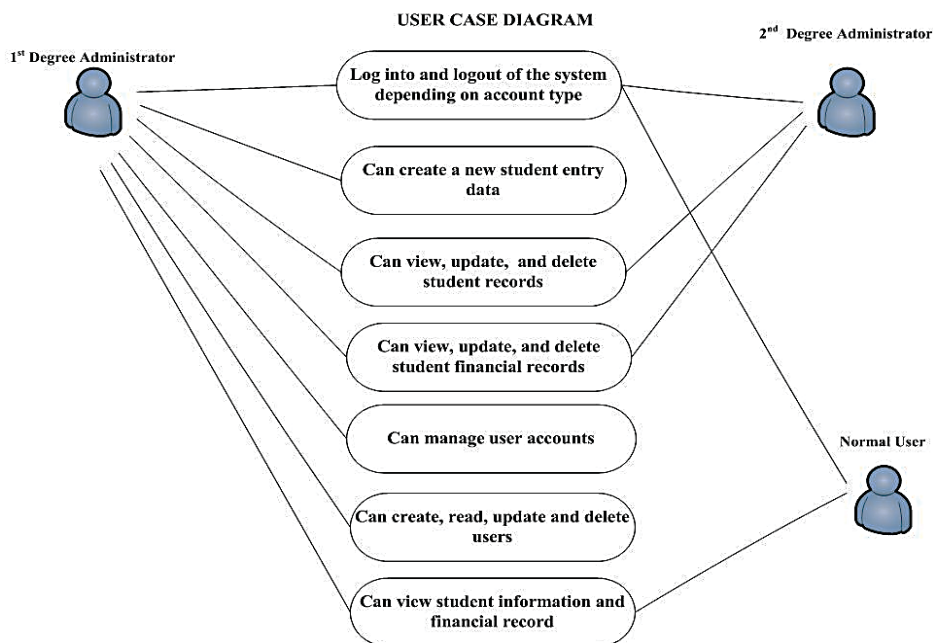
USER CASE DIAGRAM

1$^{st}$ Degree Administrator

2$^{nd}$ Degree Administrator

Log into and logout of the system depending on account type

Can create a new student entry data

Can view, update, and delete student records

Can view, update, and delete student financial records

Can manage user accounts

Normal User

Can create, read, update and delete users

Can view student information and financial record